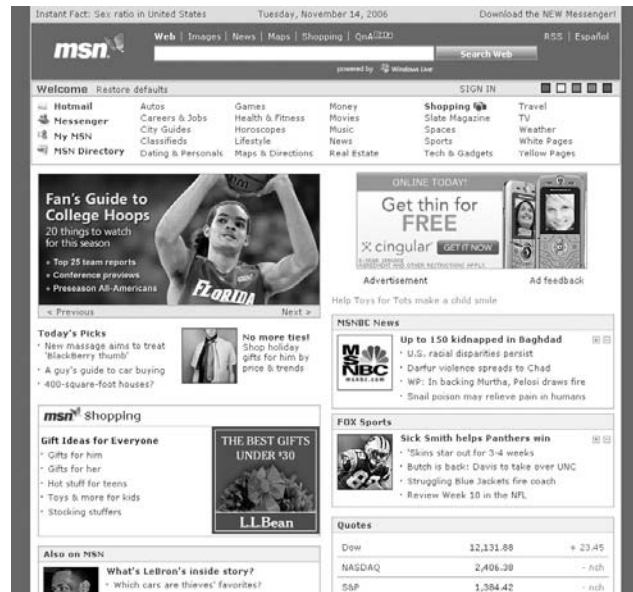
Instant Fact: Sex ratio in United States    Tuesday, November 14, 2006    Download the NEW Messenger!

msn
Web | Images | News | Maps | Shopping | QnA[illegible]
Search Web
RSS | Español
powered by Windows Live

Welcome Restore defaults    SIGN IN

Hotmail
Messenger
My MSN
MSN Directory

Autos
Careers & Jobs
City Guides
Classifieds
Dating & Personals

Games
Health & Fitness
Horoscopes
Lifestyle
Maps & Directions

Money
Movies
Music
News
Real Estate

Shopping
Slate Magazine
Spaces
Sports
Tech & Gadgets

Travel
TV
Weather
White Pages
Yellow Pages

Fan's Guide to College Hoops
20 things to watch for this season
• Top 25 team reports
• Conference previews
• Preseason All-Americans
FLORIDA
« Previous    Next »

ONLINE TODAY!
Get thin for FREE
cingular GET IT NOW
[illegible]
Advertisement    Ad feedback

Help Toys for Tots make a child smile

Today's Picks
· New massage aims to treat 'BlackBerry thumb'
· A guy's guide to car buying
· 400-square-foot houses?

No more ties!
Shop holiday gifts for him by price & trends

msn Shopping
Gift Ideas for Everyone
· Gifts for him
· Gifts for her
· Hot stuff for teens
· Toys & more for kids
· Stocking stuffers

THE BEST GIFTS UNDER $30
L.L.Bean

MSNBC News
MSNBC
Up to 150 kidnapped in Baghdad
· U.S. racial disparities persist
· Darfur violence spreads to Chad
· WP: In backing Murtha, Pelosi draws fire
· Snail poison may relieve pain in humans

FOX Sports
Sick Smith helps Panthers win
· 'Skins star out for 3-4 weeks
· Butch is back: Davis to take over UNC
· Struggling Blue Jackets fire coach
· Review Week 10 in the NFL

Quotes
| Dow | 12,131.88 | + 23.45 |
|---|---|---|
| NASDAQ | 2,406.38 | - nch |
| S&P | 1,384.42 | - nch |

Also on MSN
What's LeBron's inside story?
· Which cars are thieves' favorites?